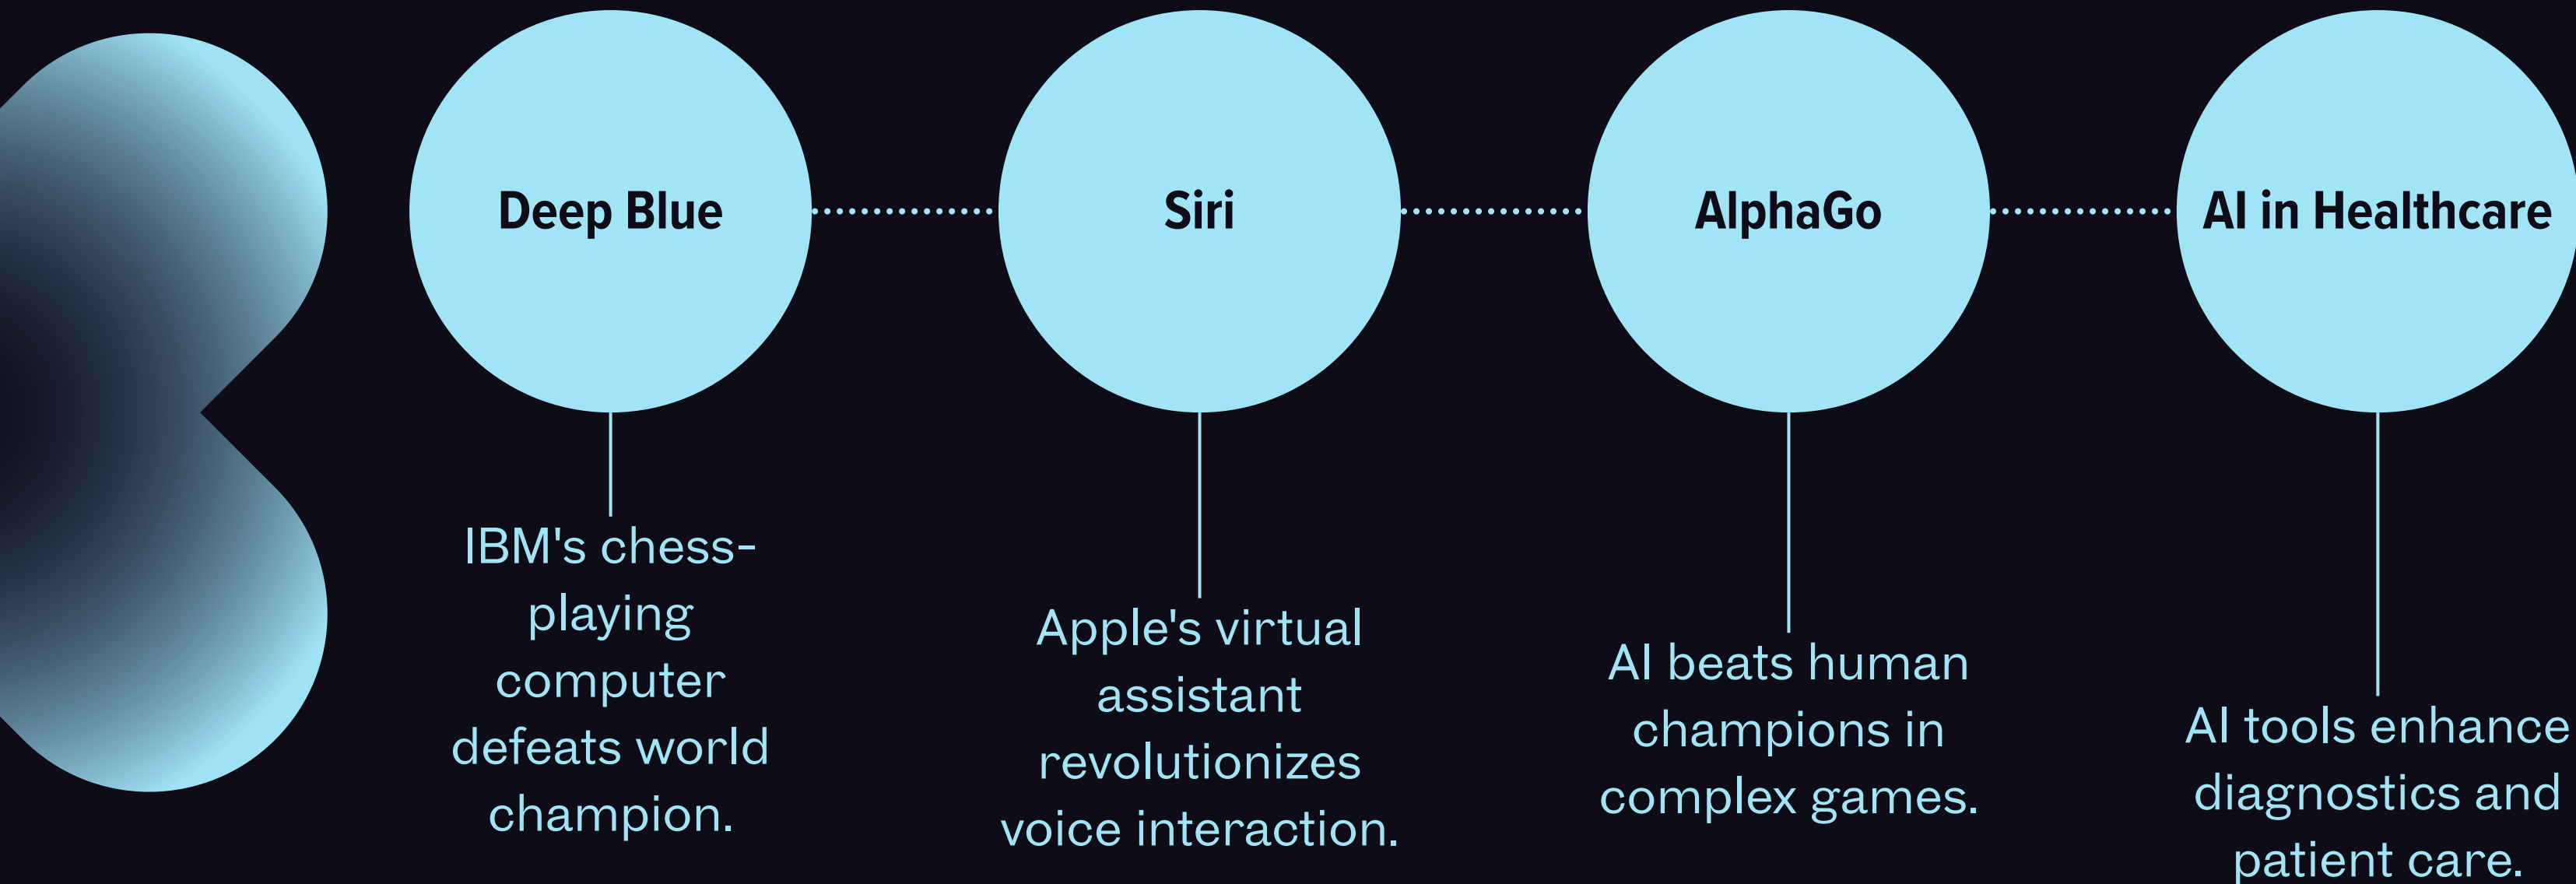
Deep Blue

IBM's chess-playing computer defeats world champion.

Siri

Apple's virtual assistant revolutionizes voice interaction.

AlphaGo

AI beats human champions in complex games.

AI in Healthcare

AI tools enhance diagnostics and patient care.